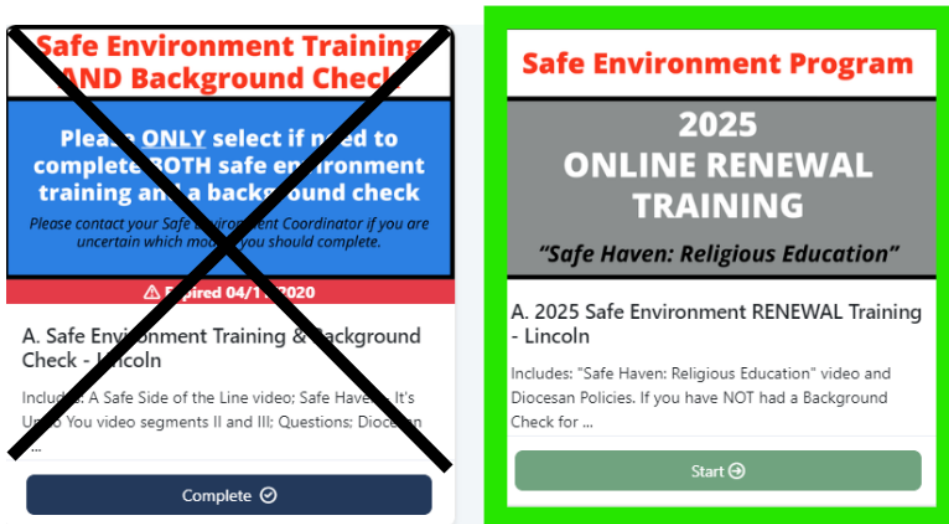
Safe Environment Training AND Background Check

Please ONLY select if need to complete BOTH safe environment training and a background check

Please contact your Safe Environment Coordinator if you are uncertain which module you should complete.

⚠ Expired 04/1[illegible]/2020

A. Safe Environment Training & Background Check - Lincoln

Includes: A Safe Side of the Line video; Safe Haven - It's Up to You video segments II and III; Questions; Diocesan ...

Complete ✓

Safe Environment Program

2025
ONLINE RENEWAL TRAINING

"Safe Haven: Religious Education"

A. 2025 Safe Environment RENEWAL Training - Lincoln

Includes: "Safe Haven: Religious Education" video and Diocesan Policies. If you have NOT had a Background Check for ...

Start ➔